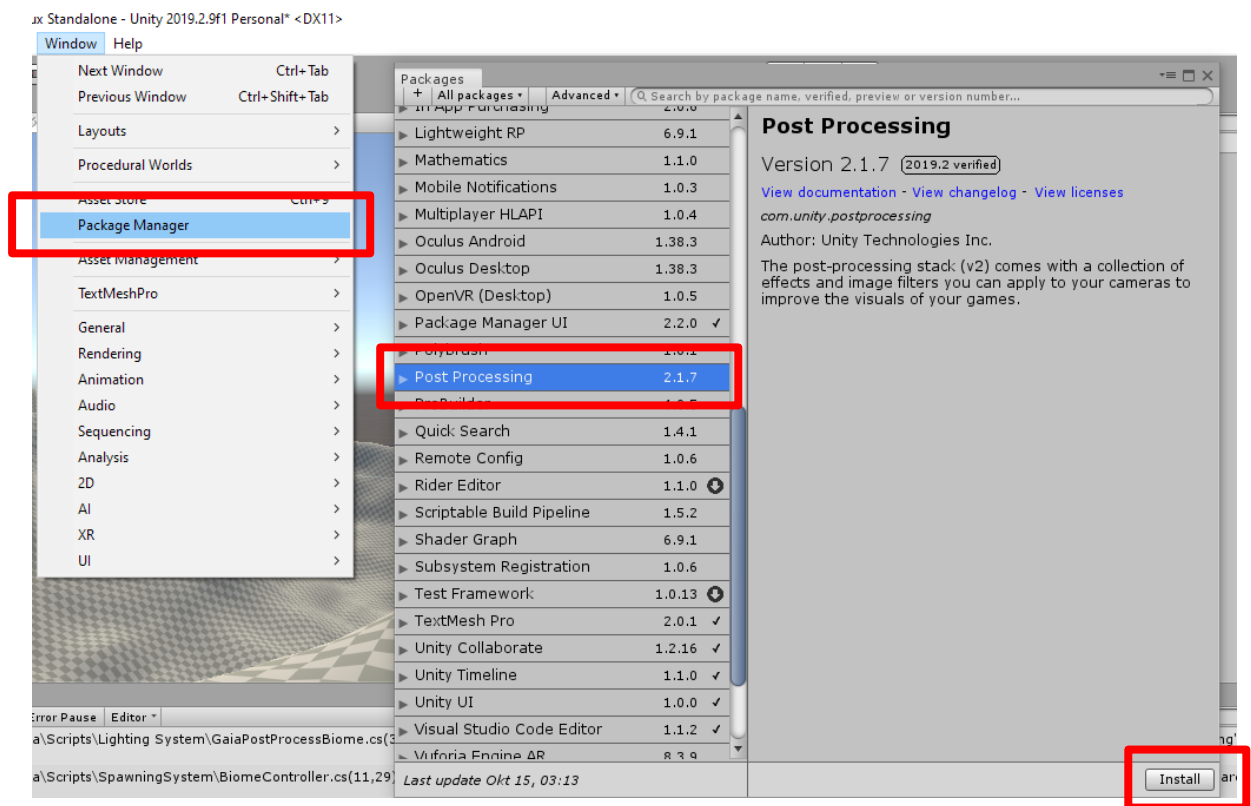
ux Standalone - Unity 2019.2.9f1 Personal* <DX11>

Window Help

Next Window Ctrl+Tab
Previous Window Ctrl+Shift+Tab
Layouts >
Procedural Worlds >
Asset Store Ctrl+9
Package Manager
Asset Management >
TextMeshPro >
General >
Rendering >
Animation >
Audio >
Sequencing >
Analysis >
2D >
AI >
XR >
UI >

Packages
+ All packages ▾ Advanced ▾ Search by package name, verified, preview or version number...

In App Purchasing 2.0.6
Lightweight RP 6.9.1
Mathematics 1.1.0
Mobile Notifications 1.0.3
Multiplayer HLAPI 1.0.4
Oculus Android 1.38.3
Oculus Desktop 1.38.3
OpenVR (Desktop) 1.0.5
Package Manager UI 2.2.0 ✓
Polybrush 1.0.1
Post Processing 2.1.7
ProBuilder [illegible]
Quick Search 1.4.1
Remote Config 1.0.6
Rider Editor 1.1.0
Scriptable Build Pipeline 1.5.2
Shader Graph 6.9.1
Subsystem Registration 1.0.6
Test Framework 1.0.13
TextMesh Pro 2.0.1 ✓
Unity Collaborate 1.2.16 ✓
Unity Timeline 1.1.0 ✓
Unity UI 1.0.0 ✓
Visual Studio Code Editor 1.1.2 ✓
Vuforia Engine AR 8.3.9

Last update Okt 15, 03:13

Post Processing

Version 2.1.7 2019.2 verified

View documentation - View changelog - View licenses

com.unity.postprocessing

Author: Unity Technologies Inc.

The post-processing stack (v2) comes with a collection of effects and image filters you can apply to your cameras to improve the visuals of your games.

Install

Error Pause Editor ▾
a\Scripts\Lighting System\GaiaPostProcessBiome.cs(
a\Scripts\SpawningSystem\BiomeController.cs(11,29)